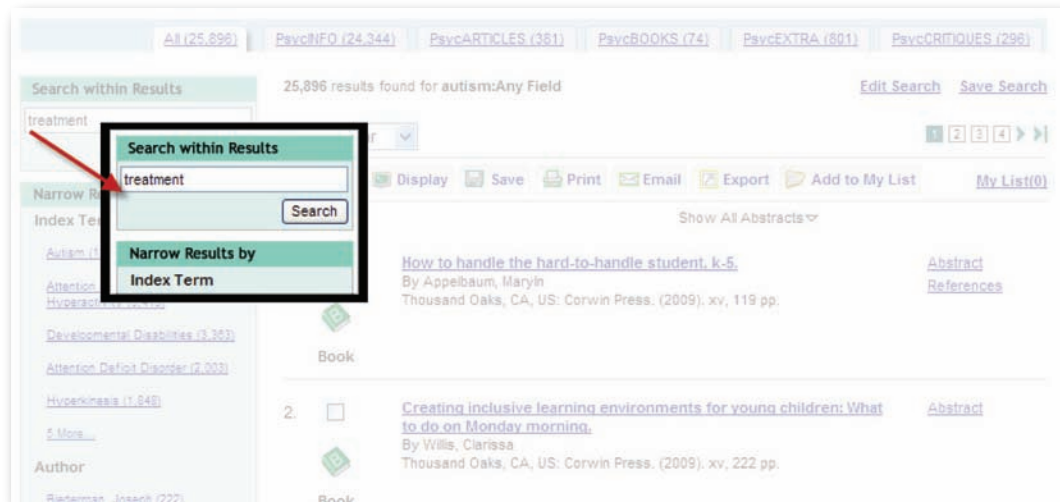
All (25,896) | PsycINFO (24,344) | PsycARTICLES (381) | PsycBOOKS (74) | PsycEXTRA (801) | PsycCRITIQUES (296)

Search within Results

treatment

Narrow R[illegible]

Index Te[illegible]

Autism (1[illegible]

Attention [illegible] Hyperacti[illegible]

Developmental Disabilities (3,363)

Attention Deficit Disorder (2,003)

Hyperkinesis (1,848)

5 More...

Author

Biederman, Joseph (222)

25,896 results found for autism:Any Field

Edit Search Save Search

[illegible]r

1 2 3 4 > >|

Display Save Print Email Export Add to My List

My List(0)

Show All Abstracts

Search within Results

treatment

Search

Narrow Results by

Index Term

How to handle the hard-to-handle student, k-5.
By Appelbaum, Maryln
Thousand Oaks, CA, US: Corwin Press. (2009). xv, 119 pp.

Abstract
References

Book

2. Creating inclusive learning environments for young children: What to do on Monday morning.
By Willis, Clarissa
Thousand Oaks, CA, US: Corwin Press. (2009). xv, 222 pp.

Abstract

Book